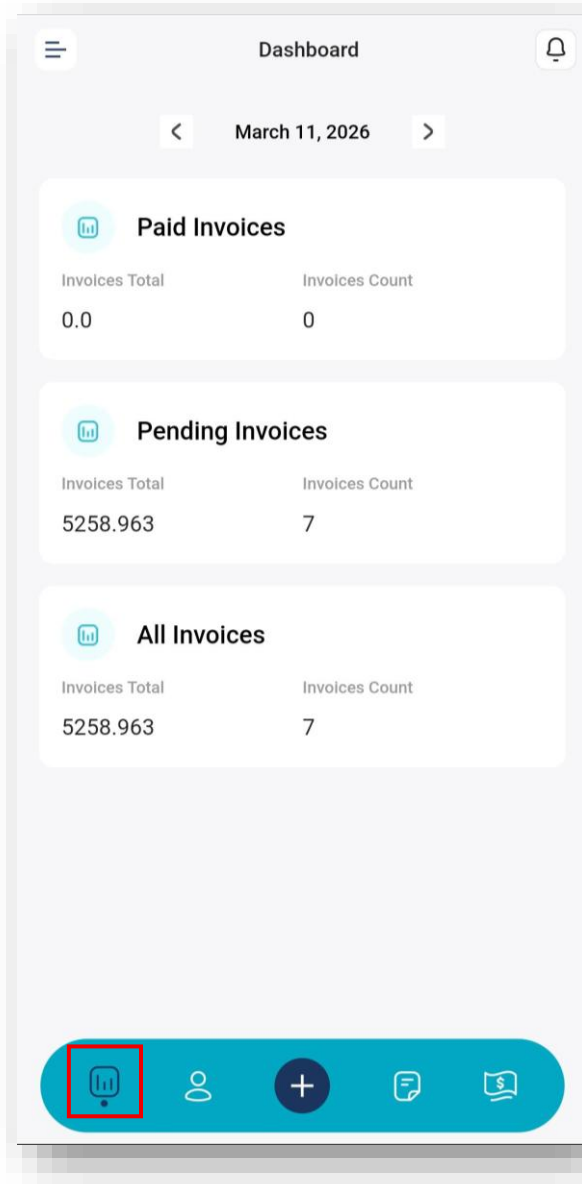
Dashboard

<

March 11, 2026

>

Paid Invoices

Invoices Total

0.0

Invoices Count

0

Pending Invoices

Invoices Total

5258.963

Invoices Count

7

All Invoices

Invoices Total

5258.963

Invoices Count

7

+